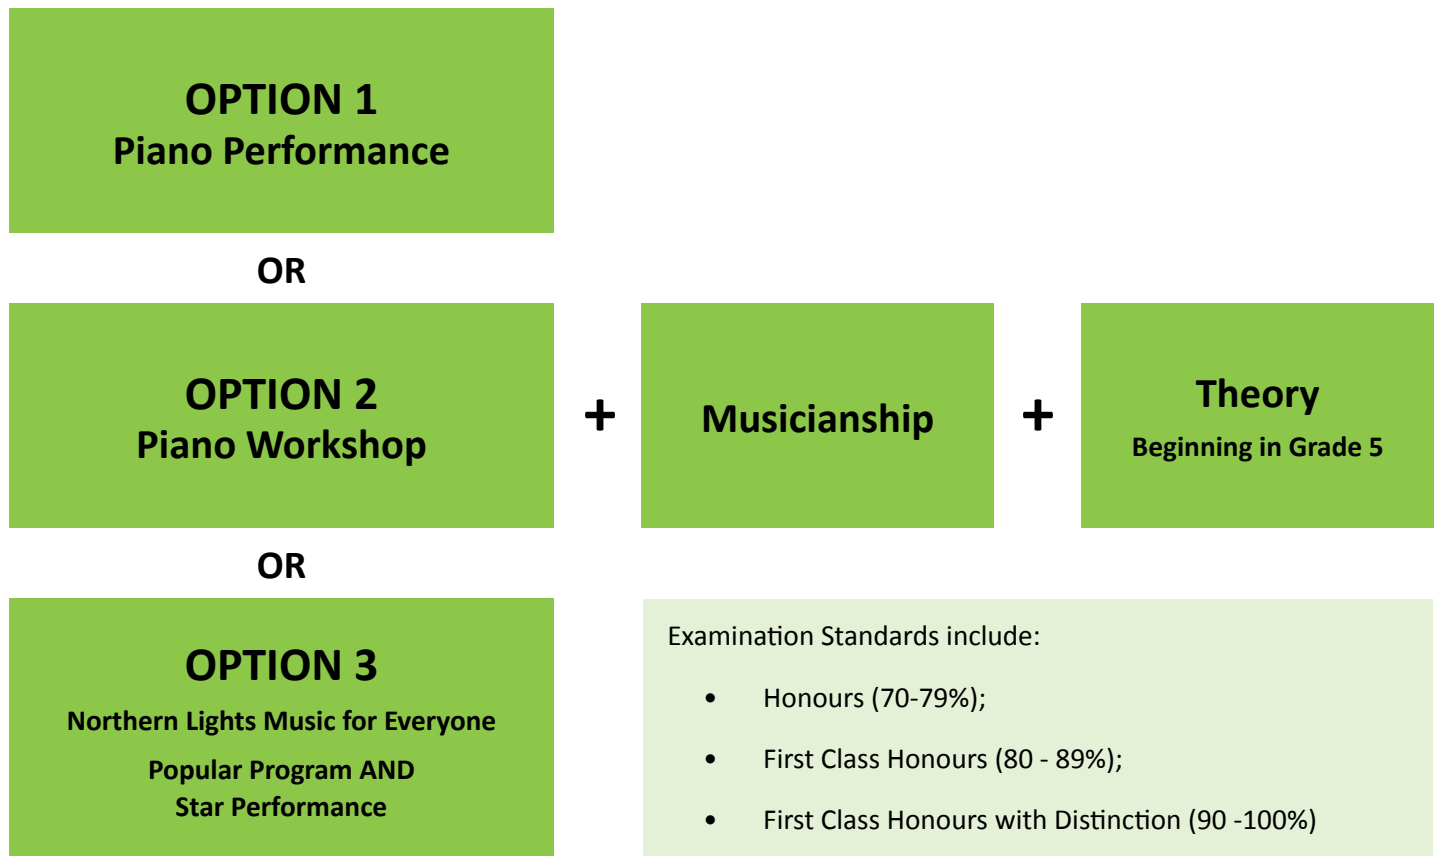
OPTION 1
Piano Performance

OR

OPTION 2
Piano Workshop

+

Musicianship

+

Theory
Beginning in Grade 5

OR

OPTION 3
Northern Lights Music for Everyone
Popular Program AND
Star Performance

Examination Standards include:

- Honours (70-79%);
- First Class Honours (80 - 89%);
- First Class Honours with Distinction (90 -100%)